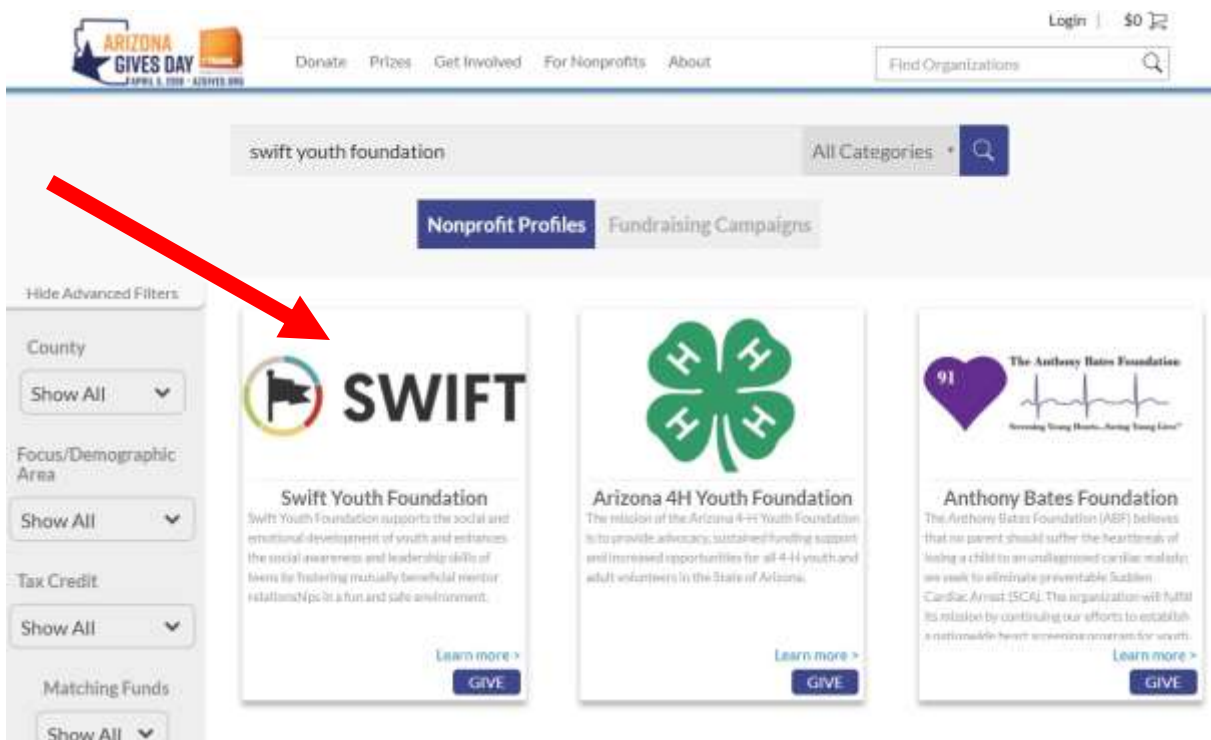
ARIZONA GIVES DAY
APRIL 3, 2018 · AZGIVES.ORG

Donate Prizes Get Involved For Nonprofits About

Login | $0

Find Organizations

swift youth foundation

All Categories

Nonprofit Profiles

Fundraising Campaigns

Hide Advanced Filters

County

Show All

Focus/Demographic Area

Show All

Tax Credit

Show All

Matching Funds

Show All

SWIFT

Swift Youth Foundation

Swift Youth Foundation supports the social and emotional development of youth and enhances the social awareness and leadership skills of teens by fostering mutually beneficial mentor relationships in a fun and safe environment.

Learn more >

GIVE

H H H H

Arizona 4H Youth Foundation

The mission of the Arizona 4-H Youth Foundation is to provide advocacy, sustained funding support and increased opportunities for all 4-H youth and adult volunteers in the State of Arizona.

Learn more >

GIVE

91

The Anthony Bates Foundation

Screening Young Hearts...Saving Young Lives

Anthony Bates Foundation

The Anthony Bates Foundation (ABF) believes that no parent should suffer the heartbreak of losing a child to an undiagnosed cardiac malady; we seek to eliminate preventable Sudden Cardiac Arrest (SCA). The organization will fulfill its mission by continuing our efforts to establish a nationwide heart screening program for youth

Learn more >

GIVE